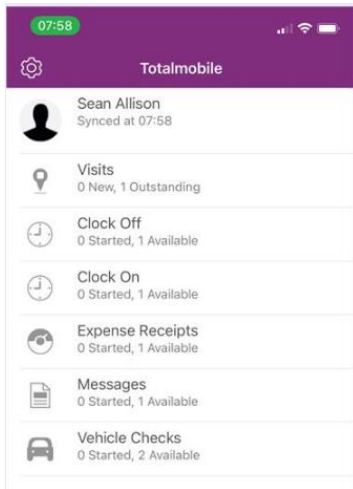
07:58

Totalmobile

Sean Allison
Synced at 07:58

Visits
0 New, 1 Outstanding

Clock Off
0 Started, 1 Available

Clock On
0 Started, 1 Available

Expense Receipts
0 Started, 1 Available

Messages
0 Started, 1 Available

Vehicle Checks
0 Started, 2 Available